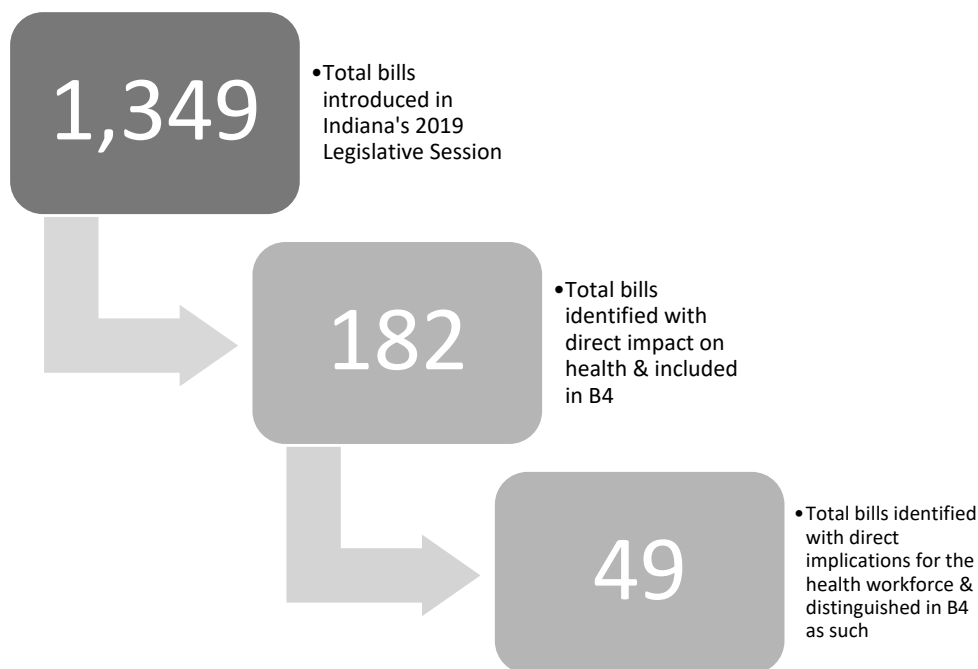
1,349

• Total bills introduced in Indiana's 2019 Legislative Session

182

• Total bills identified with direct impact on health & included in B4

49

• Total bills identified with direct implications for the health workforce & distinguished in B4 as such